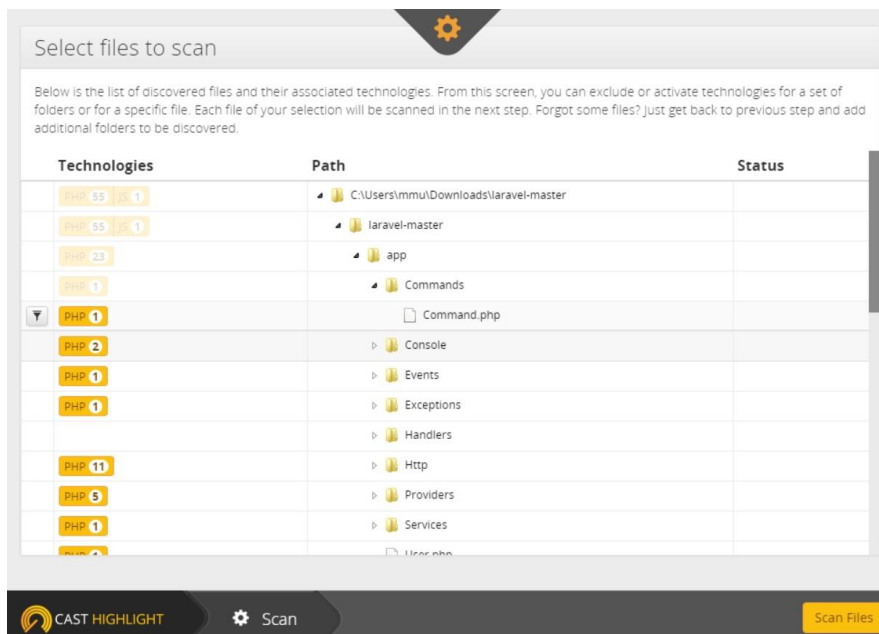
Select files to scan

Below is the list of discovered files and their associated technologies. From this screen, you can exclude or activate technologies for a set of folders or for a specific file. Each file of your selection will be scanned in the next step. Forgot some files? Just get back to previous step and add additional folders to be discovered.

| Technologies | Path | Status |
|---|---|---|
| PHP 55 JS 1 | C:\Users\mmu\Downloads\laravel-master | |
| PHP 55 JS 1 | laravel-master | |
| PHP 23 | app | |
| PHP 1 | Commands | |
| PHP 1 | Command.php | |
| PHP 2 | Console | |
| PHP 1 | Events | |
| PHP 1 | Exceptions | |
| | Handlers | |
| PHP 11 | Http | |
| PHP 5 | Providers | |
| PHP 1 | Services | |
| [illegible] | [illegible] | |

CAST HIGHLIGHT

Scan

Scan Files